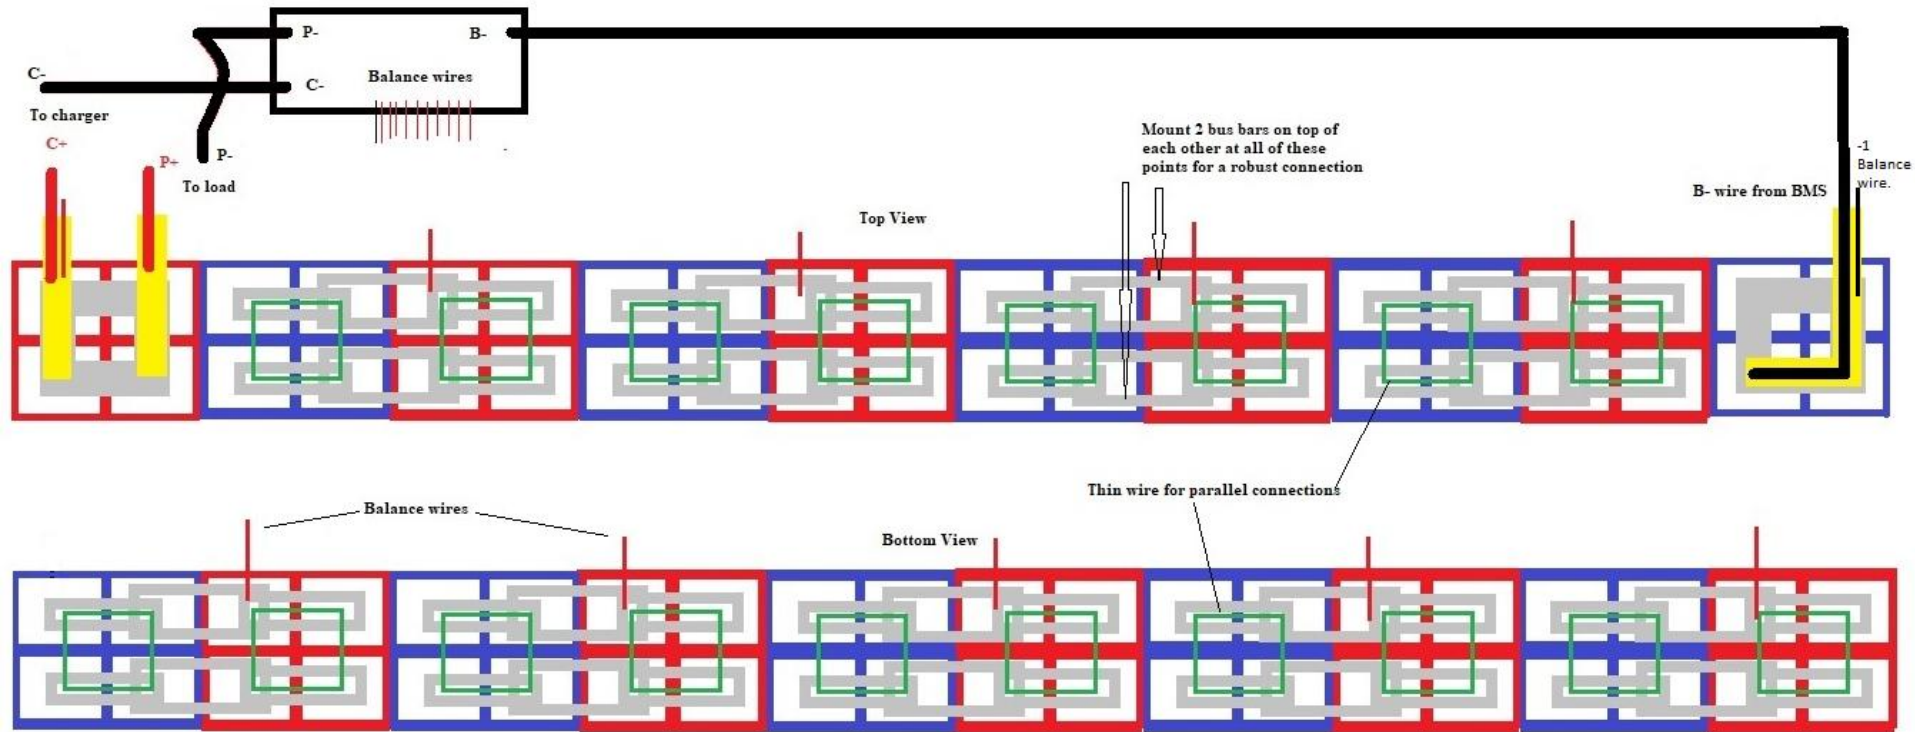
P-
B-
C-
C-
Balance wires
To charger
C+
P+
P-
To load
Mount 2 bus bars on top of each other at all of these points for a robust connection
-1 Balance wire.
B- wire from BMS
Top View
Thin wire for parallel connections
Balance wires
Bottom View